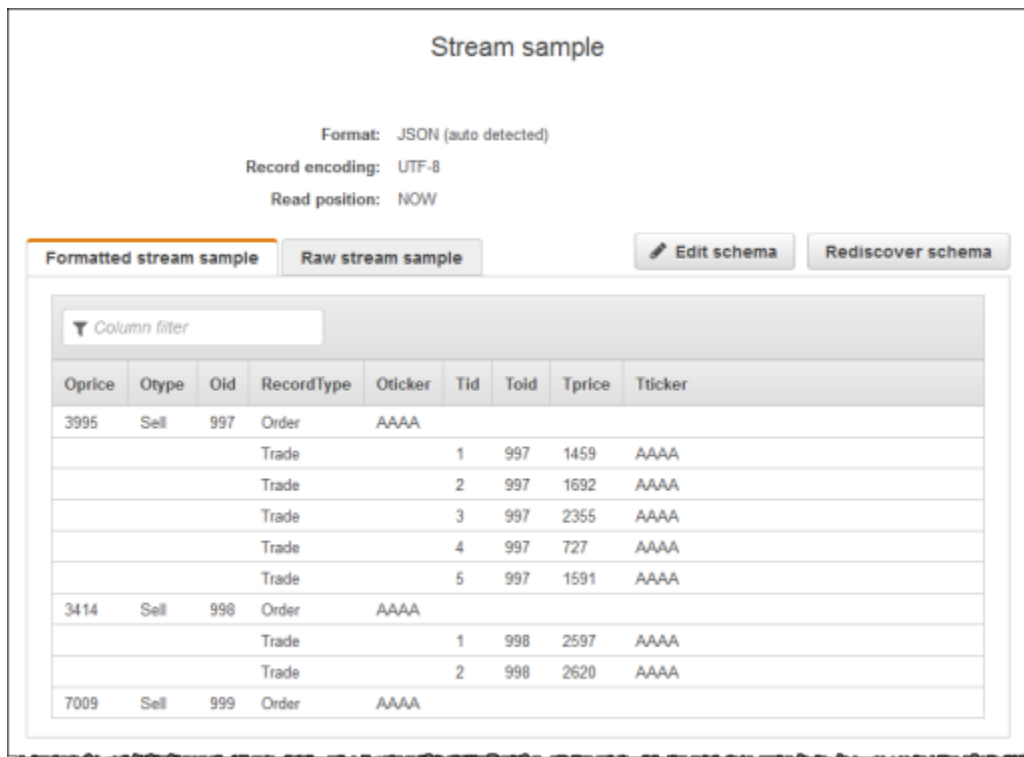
Stream sample

Format: JSON (auto detected)
Record encoding: UTF-8
Read position: NOW

Formatted stream sample | Raw stream sample

Edit schema | Rediscover schema

Column filter

| Oprice | Otype | Oid | RecordType | Oticker | Tid | Toid | Tprice | Tticker |
|---|---|---|---|---|---|---|---|---|
| 3995 | Sell | 997 | Order | AAAA | | | | |
| | | | Trade | | 1 | 997 | 1459 | AAAA |
| | | | Trade | | 2 | 997 | 1692 | AAAA |
| | | | Trade | | 3 | 997 | 2355 | AAAA |
| | | | Trade | | 4 | 997 | 727 | AAAA |
| | | | Trade | | 5 | 997 | 1591 | AAAA |
| 3414 | Sell | 998 | Order | AAAA | | | | |
| | | | Trade | | 1 | 998 | 2597 | AAAA |
| | | | Trade | | 2 | 998 | 2620 | AAAA |
| 7009 | Sell | 999 | Order | AAAA | | | | |